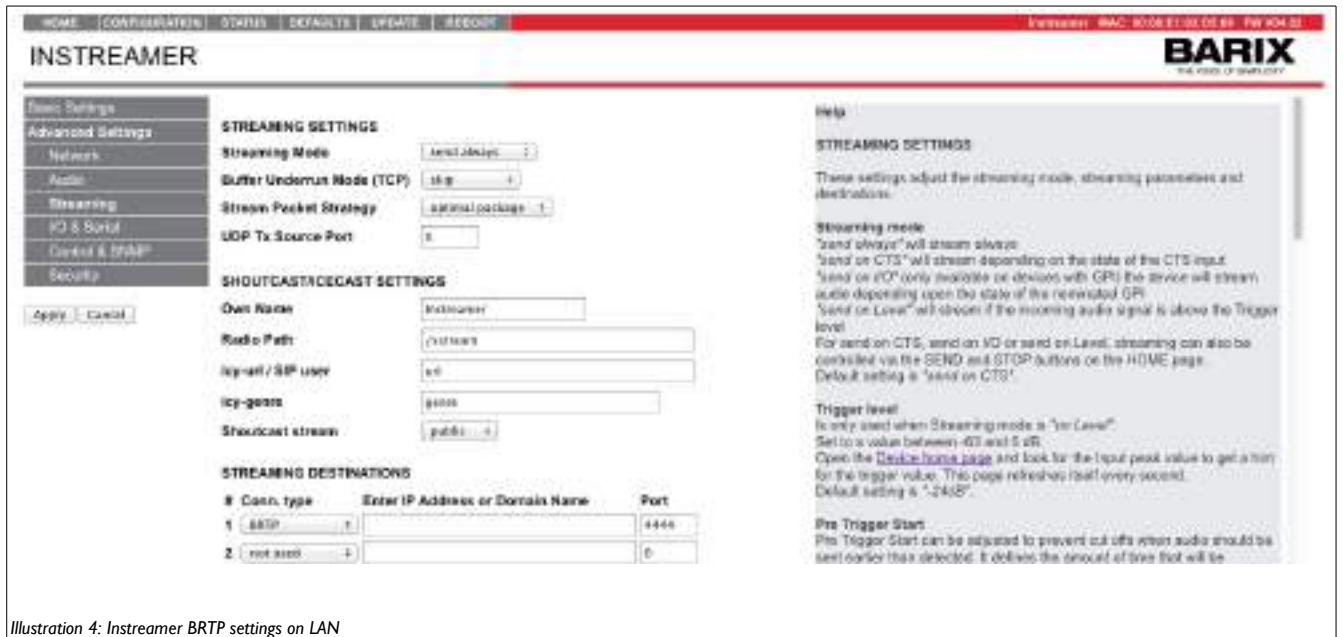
HOME | CONFIGURATION | STATUS | DEFAULTS | UPDATE | REBOOT

Instreamer MAC: 00:08:E1:03:DE:60 FW V04.02

INSTREAMER

BARIX

THE VOICE OF SIMPLICITY

Basic Settings
Advanced Settings
Network
Audio
Streaming
I/O & Serial
Control & SNMP
Security

Apply Cancel

STREAMING SETTINGS

Streaming Mode: send always

Buffer Underrun Mode (TCP): skip

Stream Packet Strategy: optimal package

UDP Tx Source Port: 0

SHOUTCAST/ICECAST SETTINGS

Own Name: Instreamer

Radio Path: /instream

icy-url / SIP user: url

icy-genre: genre

Shoutcast stream: public

STREAMING DESTINATIONS

| # | Conn. type | Enter IP Address or Domain Name | Port |
|---|---|---|---|
| 1 | BRTP | | 4444 |
| 2 | not used | | 0 |

Help

STREAMING SETTINGS

These settings adjust the streaming mode, streaming parameters and destinations.

Streaming mode
"send always" will stream always
"send on CTS" will stream depending on the state of the CTS input
"send on I/O" (only available on devices with GPI) the device will stream audio depending upon the state of the nominated GPI
"send on Level" will stream if the incoming audio signal is above the Trigger level
For send on CTS, send on I/O or send on Level, streaming can also be controlled via the SEND and STOP buttons on the HOME page.
Default setting is "send on CTS".

Trigger level
Is only used when Streaming mode is "on Level".
Set to a value between -63 and 0 dB.
Open the Device home page and look for the Input peak value to get a hint for the trigger value. This page refreshes itself every second.
Default setting is "-24dB".

Pre Trigger Start
Pre Trigger Start can be adjusted to prevent cut offs when audio should be sent earlier than detected. It defines the amount of time that will be

Illustration 4: Instreamer BRTP settings on LAN